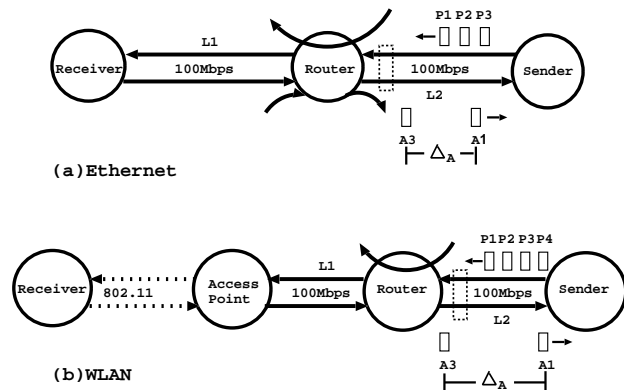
P1 P2 P3

L1

Receiver

100Mbps

Router

100Mbps

Sender

L2

A3

A1

$\Delta_A$

(a)Ethernet

P1P2P3P4

Receiver

802.11

Access Point

L1

100Mbps

Router

100Mbps

Sender

L2

A3

A1

(b)WLAN

$\Delta_A$